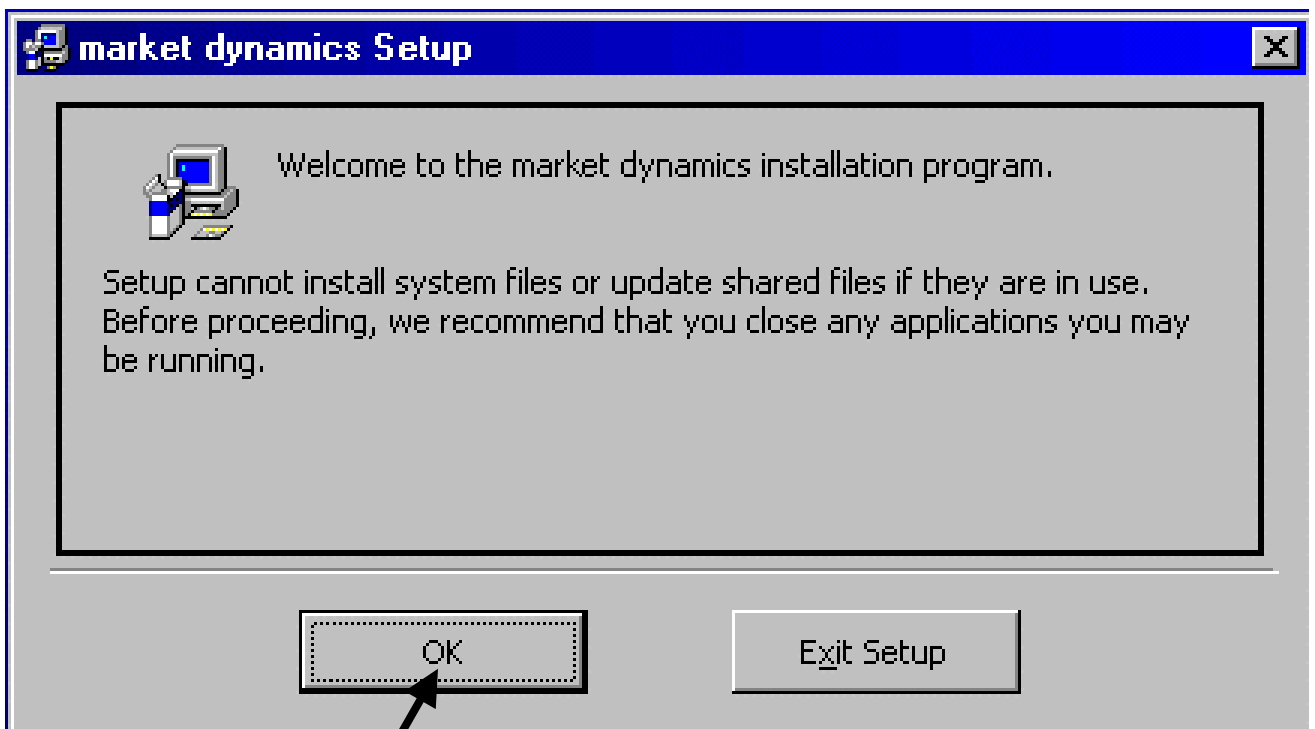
market dynamics Setup

X

Welcome to the market dynamics installation program.

Setup cannot install system files or update shared files if they are in use. Before proceeding, we recommend that you close any applications you may be running.

OK

Exit Setup